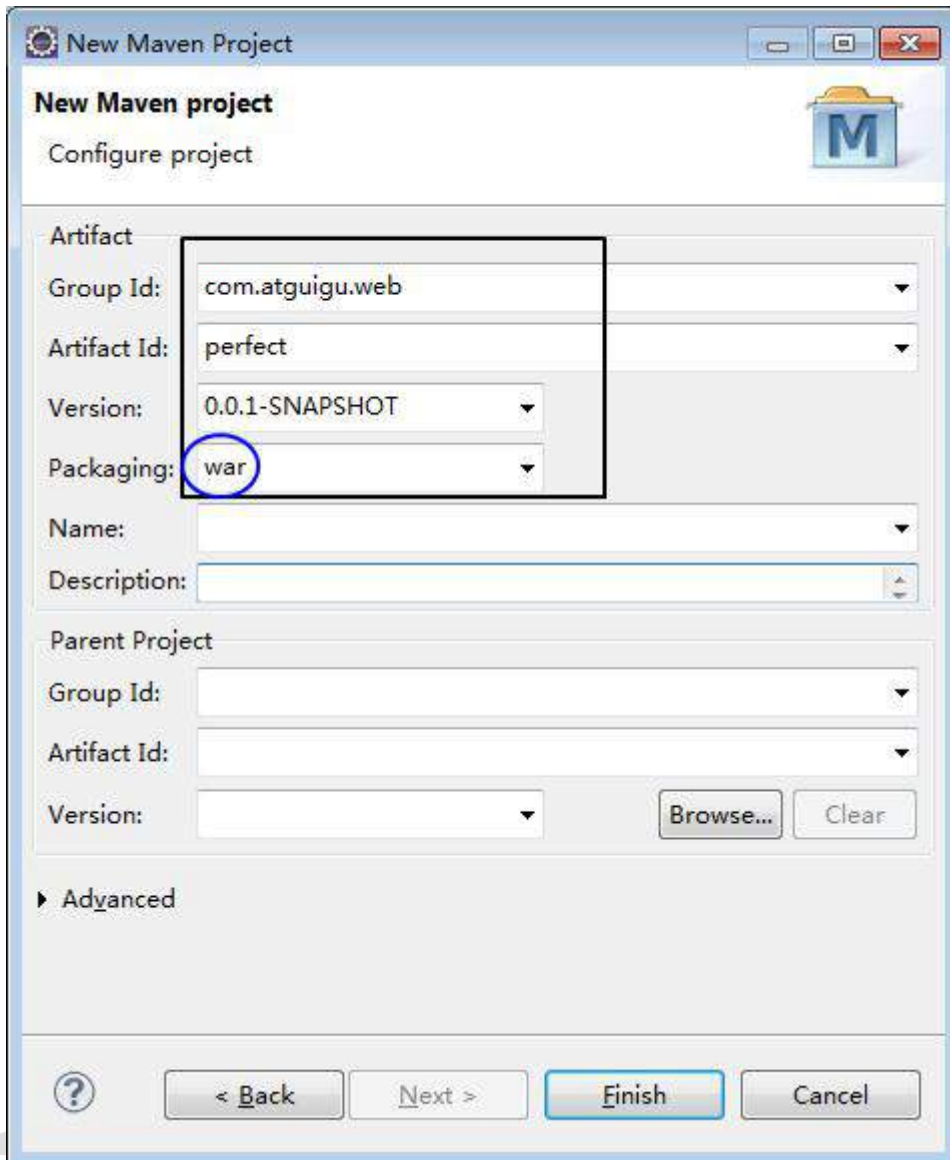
New Maven Project

New Maven project

Configure project

M

Artifact

Group Id: com.atguigu.web

Artifact Id: perfect

Version: 0.0.1-SNAPSHOT

Packaging: war

Name:

Description:

Parent Project

Group Id:

Artifact Id:

Version:

Browse...

Clear

Advanced

?

< Back

Next >

Finish

Cancel